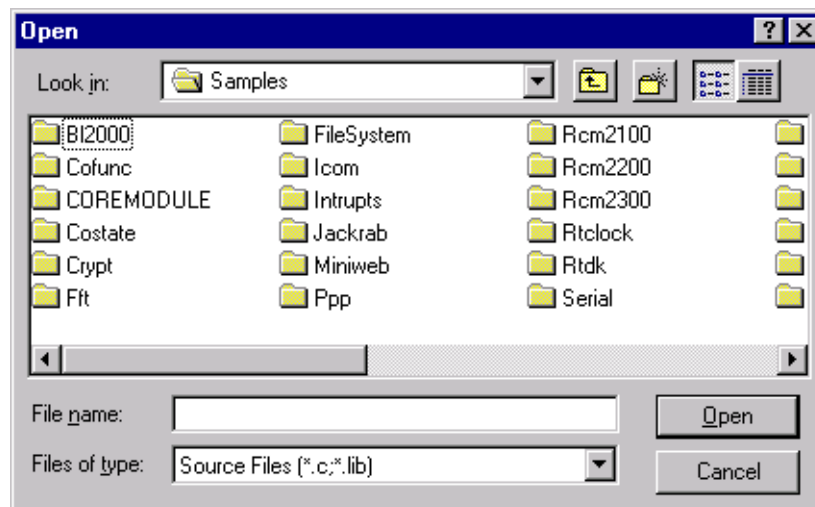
Open

?

Look in: Samples

BI2000
Cofunc
COREMODULE
Costate
Crypt
Fft

FileSystem
Icom
Intrupts
Jackrab
Miniweb
Ppp

Rcm2100
Rcm2200
Rcm2300
Rtclock
Rtdk
Serial

File name:

Open

Files of type: Source Files (*.c;*.lib)

Cancel